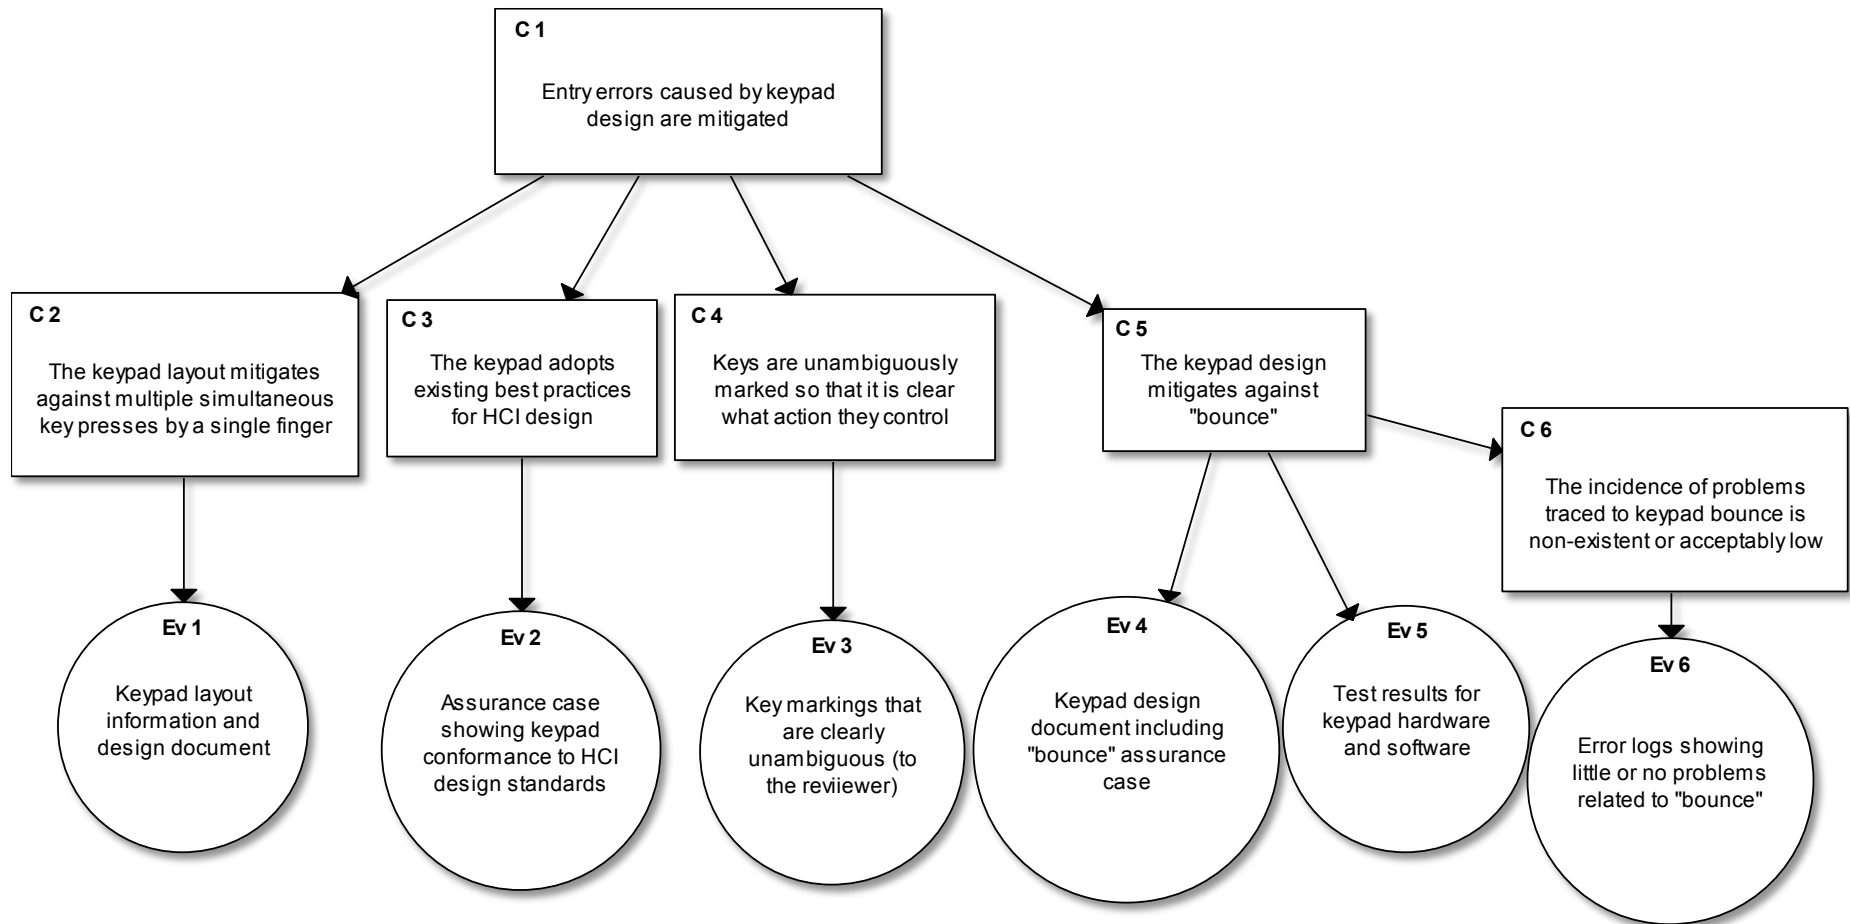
C 1

Entry errors caused by keypad design are mitigated

C 2

The keypad layout mitigates against multiple simultaneous key presses by a single finger

C 3

The keypad adopts existing best practices for HCI design

C 4

Keys are unambiguously marked so that it is clear what action they control

C 5

The keypad design mitigates against "bounce"

C 6

The incidence of problems traced to keypad bounce is non-existent or acceptably low

Ev 1

Keypad layout information and design document

Ev 2

Assurance case showing keypad conformance to HCI design standards

Ev 3

Key markings that are clearly unambiguous (to the reviiewer)

Ev 4

Keypad design document including "bounce" assurance case

Ev 5

Test results for keypad hardware and software

Ev 6

Error logs showing little or no problems related to "bounce"